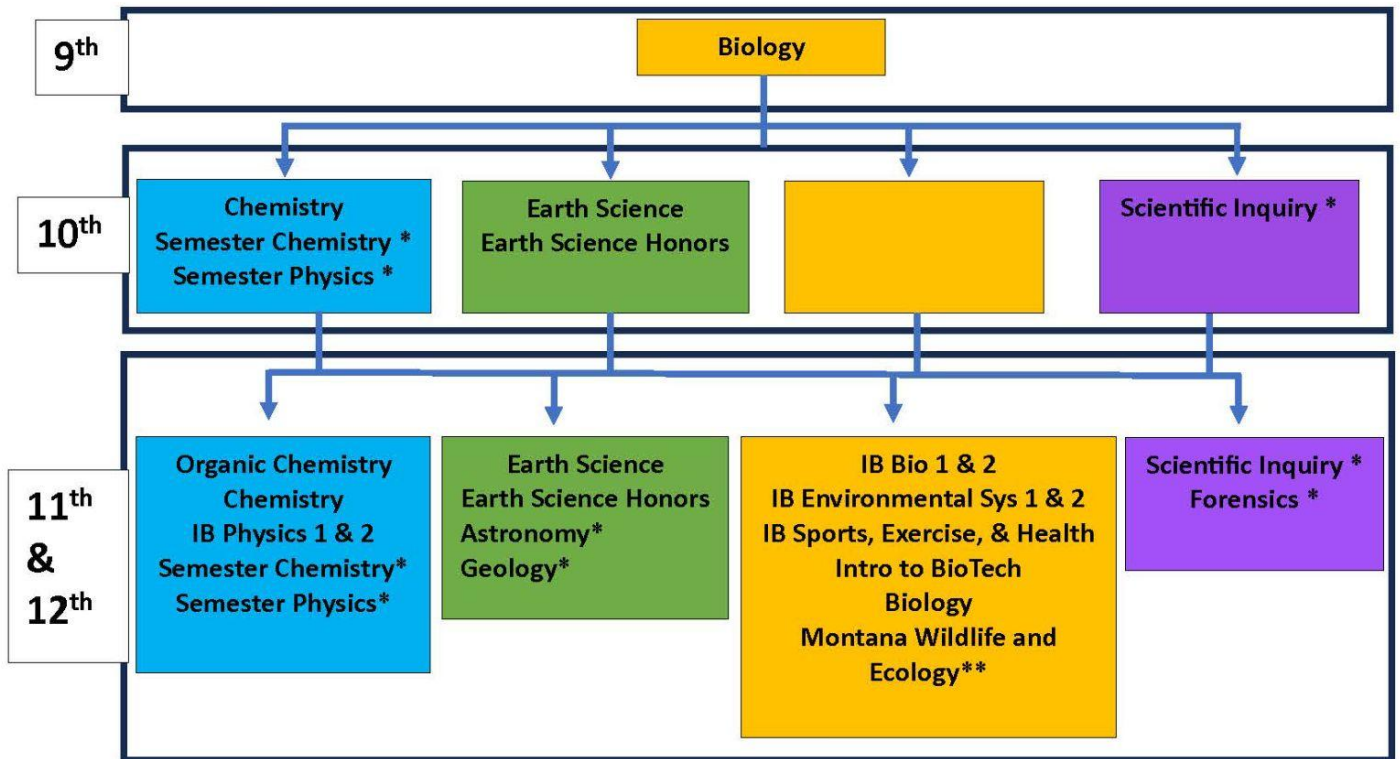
$9^{th}$

Biology

$10^{th}$

Chemistry
Semester Chemistry *
Semester Physics *

Earth Science
Earth Science Honors

Scientific Inquiry *

$11^{th}$
&
$12^{th}$

Organic Chemistry
Chemistry
IB Physics 1 & 2
Semester Chemistry*
Semester Physics*

Earth Science
Earth Science Honors
Astronomy*
Geology*

IB Bio 1 & 2
IB Environmental Sys 1 & 2
IB Sports, Exercise, & Health
Intro to BioTech
Biology
Montana Wildlife and Ecology**

Scientific Inquiry *
Forensics *